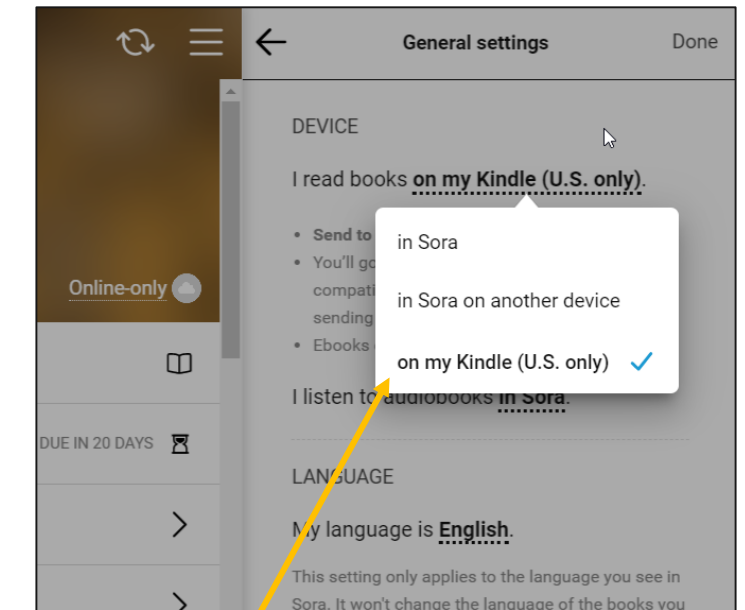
Online-only

DUE IN 20 DAYS

General settings

Done

DEVICE

I read books on my Kindle (U.S. only).

• Send to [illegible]
• You'll go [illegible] compati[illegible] sending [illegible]
• Ebooks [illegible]

in Sora

in Sora on another device

on my Kindle (U.S. only)

I listen to audiobooks in Sora.

LANGUAGE

My language is English.

This setting only applies to the language you see in Sora. It won't change the language of the books you